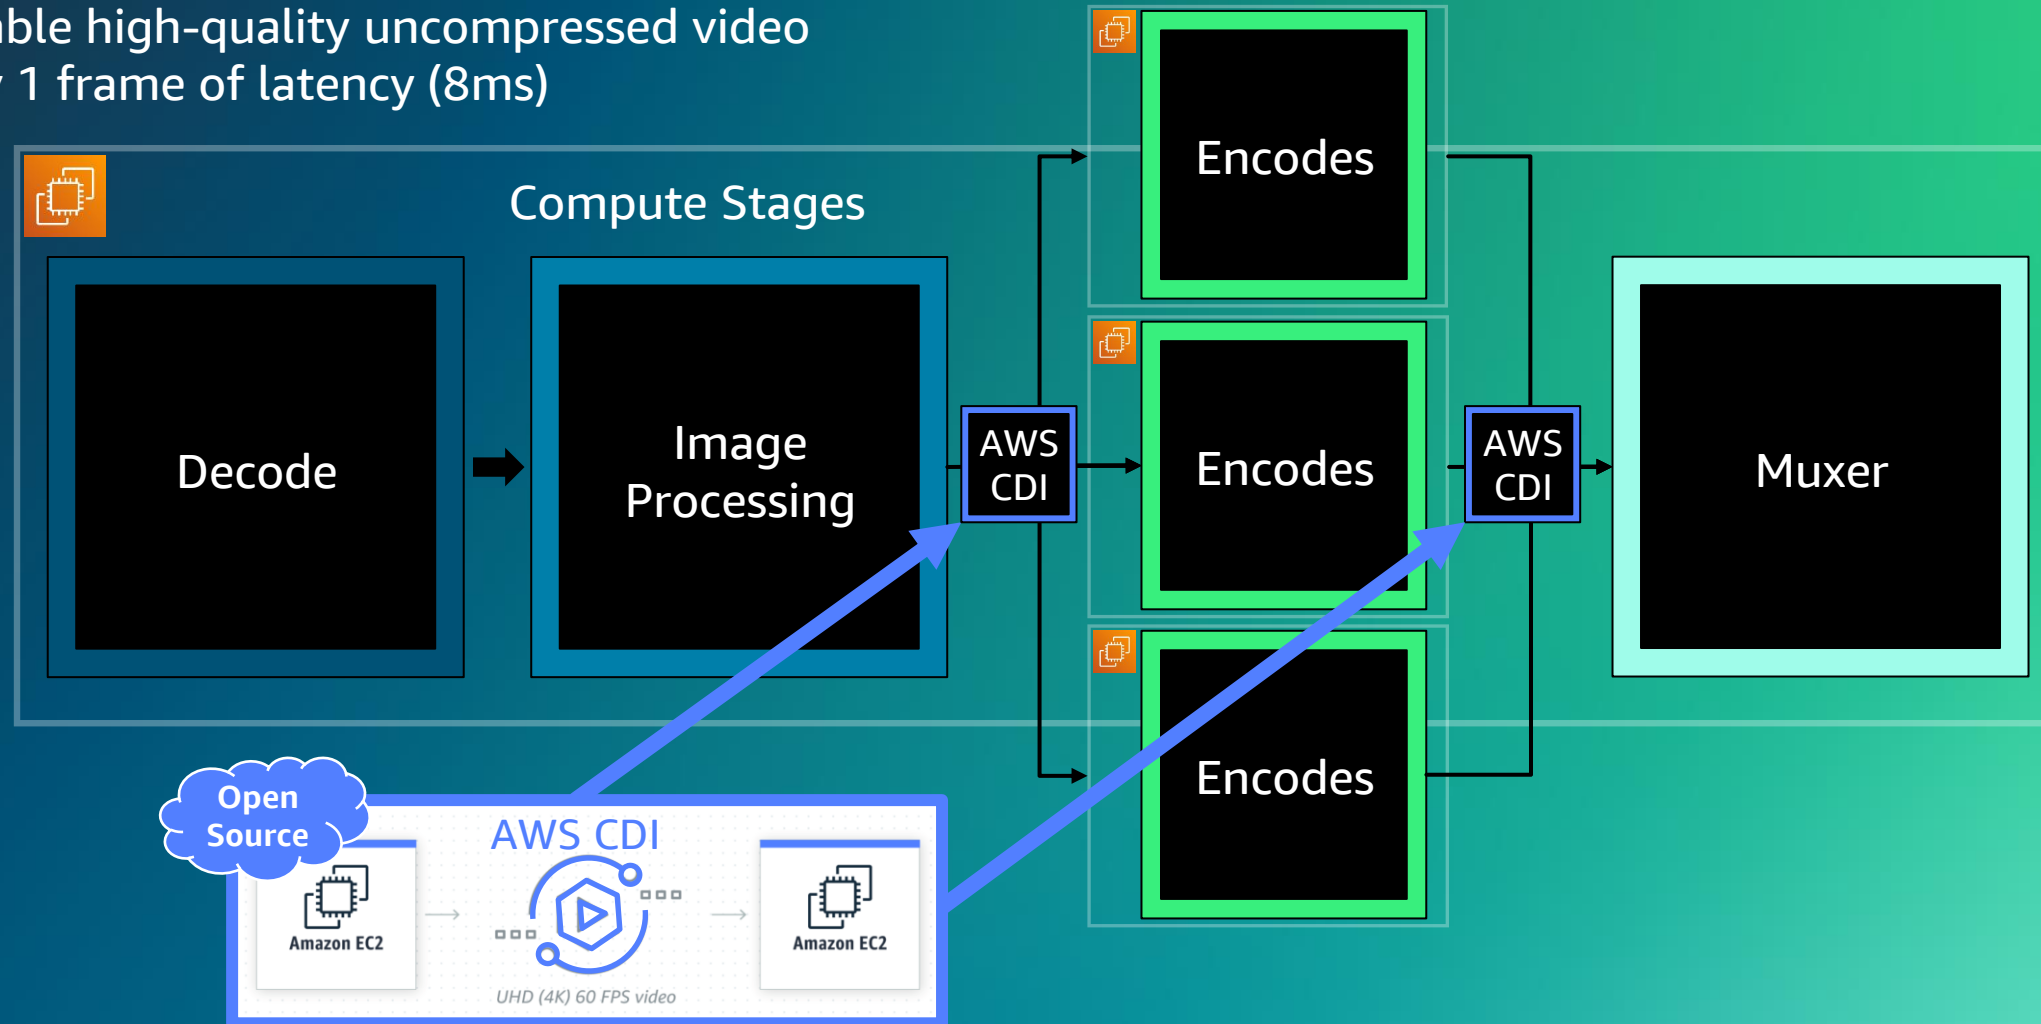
ble high-quality uncompressed video
1 frame of latency (8ms)

Compute Stages

Decode

Image Processing

AWS CDI

Encodes

Encodes

Encodes

AWS CDI

Muxer

Open Source

AWS CDI

Amazon EC2

Amazon EC2

UHD (4K) 60 FPS video